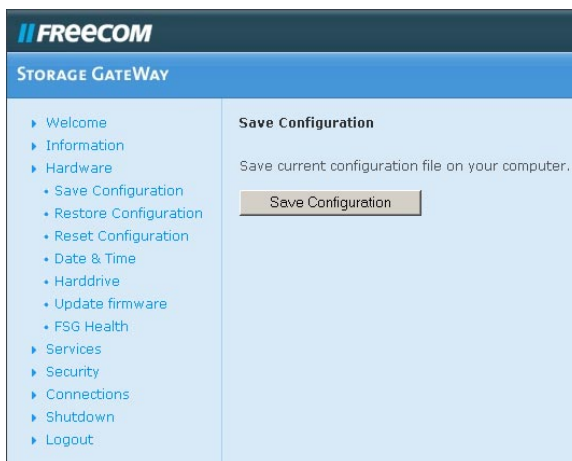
//FREECOM

STORAGE GATEWAY

Welcome
Information
Hardware
• Save Configuration
• Restore Configuration
• Reset Configuration
• Date & Time
• Harddrive
• Update firmware
• FSG Health
Services
Security
Connections
Shutdown
Logout

Save Configuration

Save current configuration file on your computer.

Save Configuration